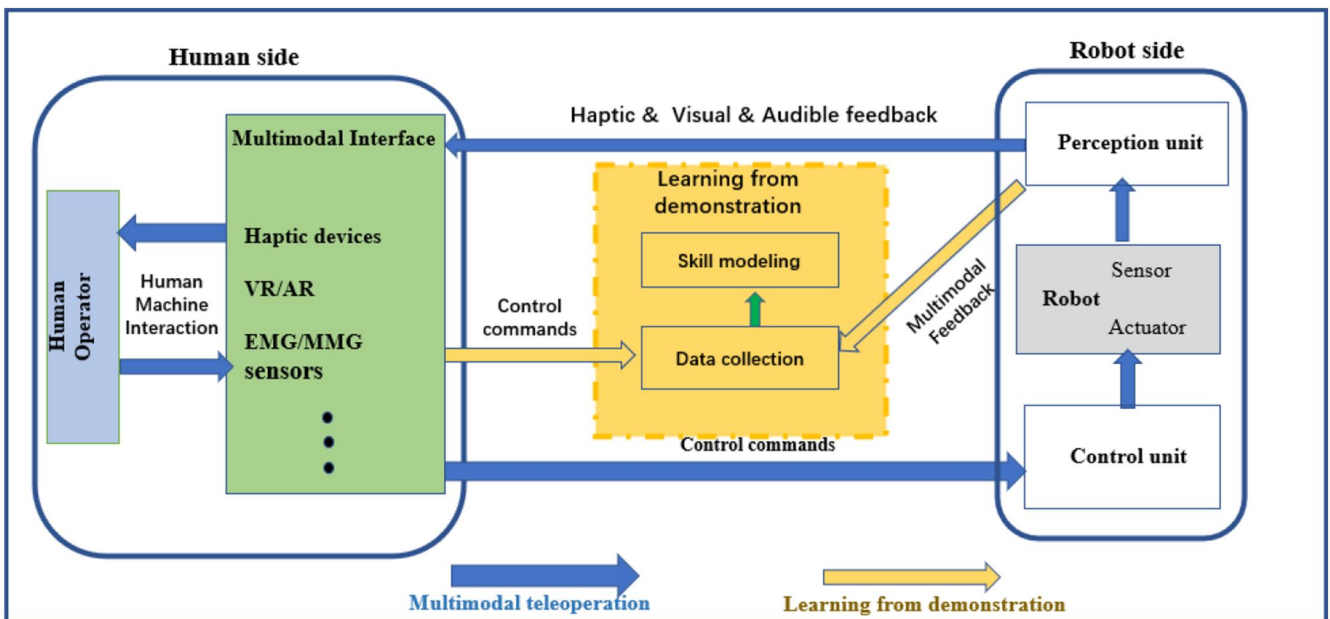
Human side

Robot side

Haptic & Visual & Audible feedback

Multimodal Interface

Perception unit

Learning from demonstration

Human Operator

Haptic devices

Skill modeling

Human Machine Interaction

VR/AR

Sensor

Robot

Multimodal Feedback

Control commands

Actuator

EMG/MMG sensors

Data collection

Control commands

Control unit

Multimodal teleoperation

Learning from demonstration